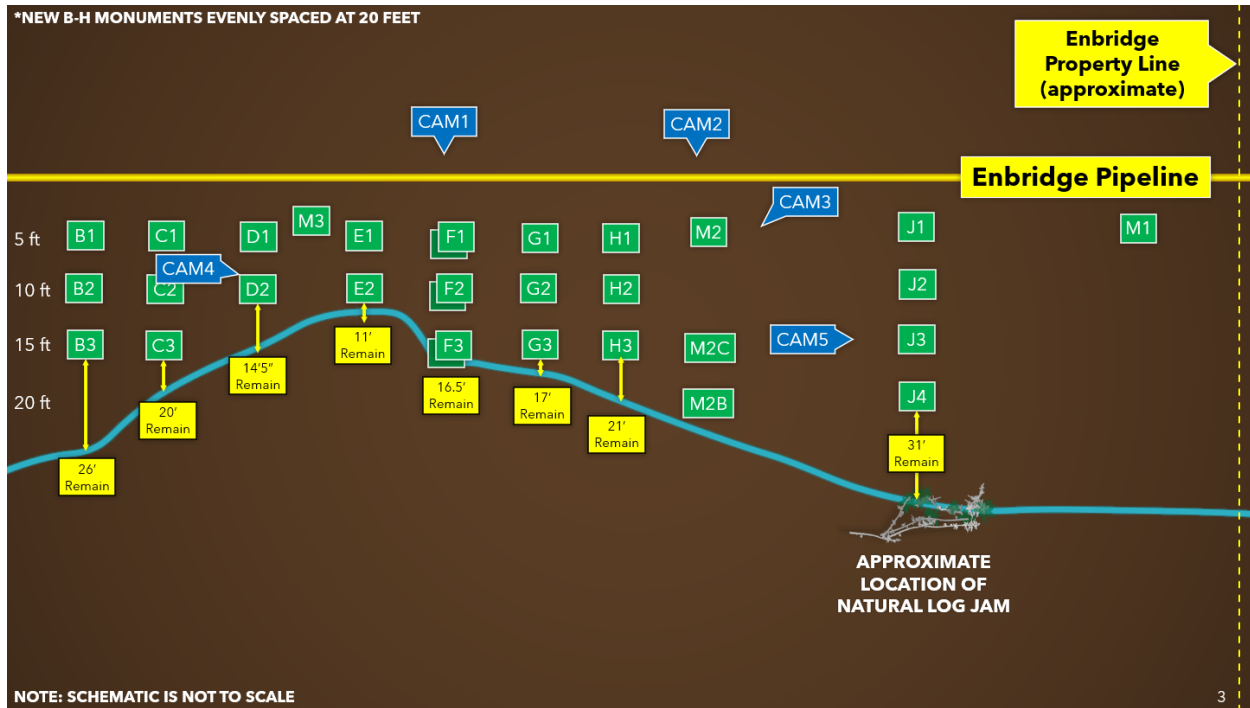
*NEW B-H MONUMENTS EVENLY SPACED AT 20 FEET

Enbridge Property Line (approximate)

CAM1

CAM2

Enbridge Pipeline

CAM3

5 ft B1 C1 D1 M3 E1 F1 G1 H1 M2 J1 M1

CAM4

10 ft B2 C2 D2 E2 F2 G2 H2 J2

15 ft B3 C3 F3 G3 H3 M2C CAM5 J3

20 ft M2B J4

11' Remain

14'5" Remain

16.5' Remain

17' Remain

20' Remain

21' Remain

26' Remain

31' Remain

APPROXIMATE LOCATION OF NATURAL LOG JAM

NOTE: SCHEMATIC IS NOT TO SCALE

3